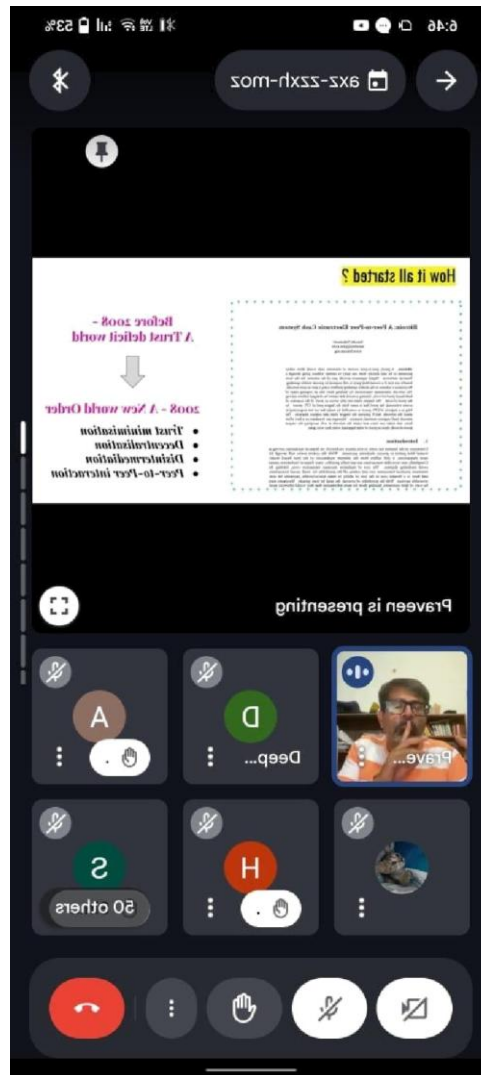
6:46

53%

axz-zzxh-moz

How it all started ?

Bitcoin: A Peer-to-Peer Electronic Cash System

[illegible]

1. Introduction

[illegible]

Before 2008 -
A Trust deficit world

2008 - A New world Order

• Trust minimisation
• Decentralisation
• Disintermediation
• Peer-to-Peer interaction

Praveen is presenting

A

D

Deep...

Prave...

S

50 others

H